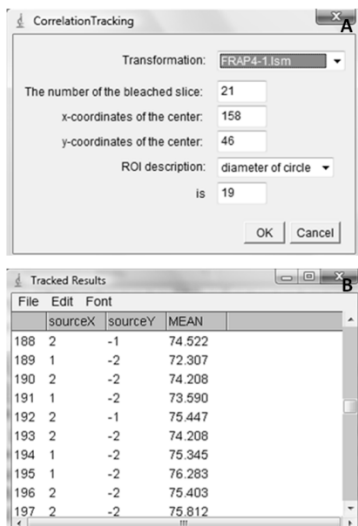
CorrelationTracking

A

Transformation: FRAP4-1.lsm

The number of the bleached slice: 21

x-coordinates of the center: 158

y-coordinates of the center: 46

ROI description: diameter of circle

is 19

OK Cancel

Tracked Results

B

File Edit Font

| | sourceX | sourceY | MEAN |
|---|---|---|---|
| 188 | 2 | -1 | 74.522 |
| 189 | 1 | -2 | 72.307 |
| 190 | 2 | -2 | 74.208 |
| 191 | 1 | -2 | 73.590 |
| 192 | 2 | -1 | 75.447 |
| 193 | 2 | -2 | 74.208 |
| 194 | 1 | -2 | 75.345 |
| 195 | 1 | -2 | 76.283 |
| 196 | 2 | -2 | 75.403 |
| 197 | 2 | -2 | 75.812 |